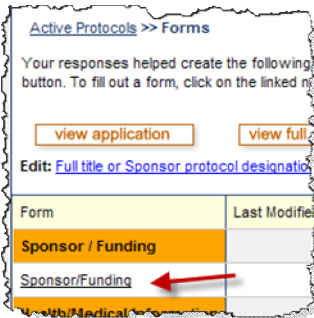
Active Protocols >> Forms

Your responses helped create the following button. To fill out a form, click on the linked n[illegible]

view application

view full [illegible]

Edit: Full title or Sponsor protocol designatio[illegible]

| Form | Last Modifie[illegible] |
|---|---|
| Sponsor / Funding | |
| Sponsor/Funding | |
| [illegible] | |